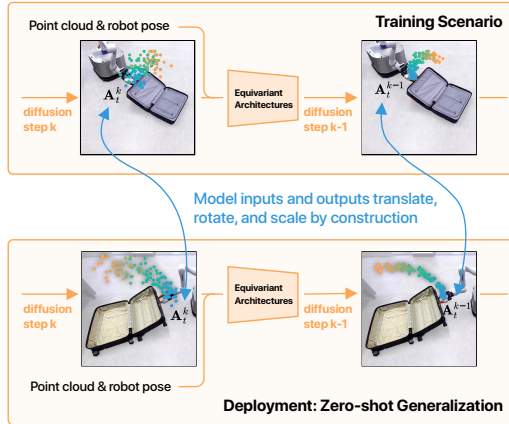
Point cloud & robot pose

Training Scenario

$\mathbf{A}_t^k$

diffusion step k

Equivariant Architectures

diffusion step k-1

$\mathbf{A}_t^{k-1}$

Model inputs and outputs translate, rotate, and scale by construction

diffusion step k

$\mathbf{A}_t^k$

Equivariant Architectures

diffusion step k-1

$\mathbf{A}_t^{k-1}$

Point cloud & robot pose

Deployment: Zero-shot Generalization